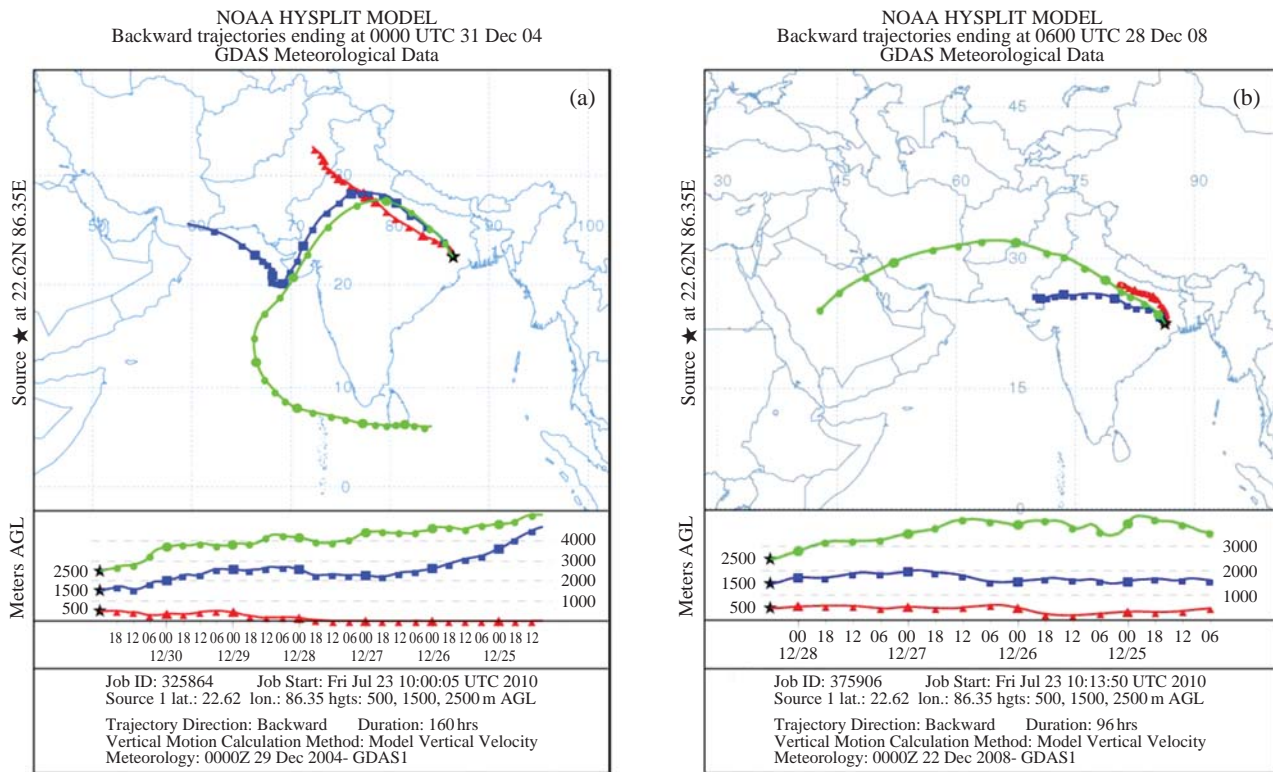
NOAA HYSPLIT MODEL
Backward trajectories ending at 0000 UTC 31 Dec 04
GDAS Meteorological Data

(a)

Source ★ at 22.62N 86.35E

30
50
80
100
20
10
0

Meters AGL

2500
1500
500

4000
3000
2000
1000

18 12 06 00 18 12 06 00 18 12 06 00 18 12 06 00 18 12 06 00 18 12 06 00 18 12
12/30 12/29 12/28 12/27 12/26 12/25

Job ID: 325864 Job Start: Fri Jul 23 10:00:05 UTC 2010
Source 1 lat.: 22.62 lon.: 86.35 hgts: 500, 1500, 2500 m AGL

Trajectory Direction: Backward Duration: 160 hrs
Vertical Motion Calculation Method: Model Vertical Velocity
Meteorology: 0000Z 29 Dec 2004- GDAS1

NOAA HYSPLIT MODEL
Backward trajectories ending at 0600 UTC 28 Dec 08
GDAS Meteorological Data

(b)

Source ★ at 22.62N 86.35E

45
30
45
60
75
90
30
15
0

Meters AGL

2500
1500
500

3000
2000
1000

00 18 12 06 00 18 12 06 00 18 12 06 00 18 12 06
12/28 12/27 12/26 12/25

Job ID: 375906 Job Start: Fri Jul 23 10:13:50 UTC 2010
Source 1 lat.: 22.62 lon.: 86.35 hgts: 500, 1500, 2500 m AGL

Trajectory Direction: Backward Duration: 96 hrs
Vertical Motion Calculation Method: Model Vertical Velocity
Meteorology: 0000Z 22 Dec 2008- GDAS1